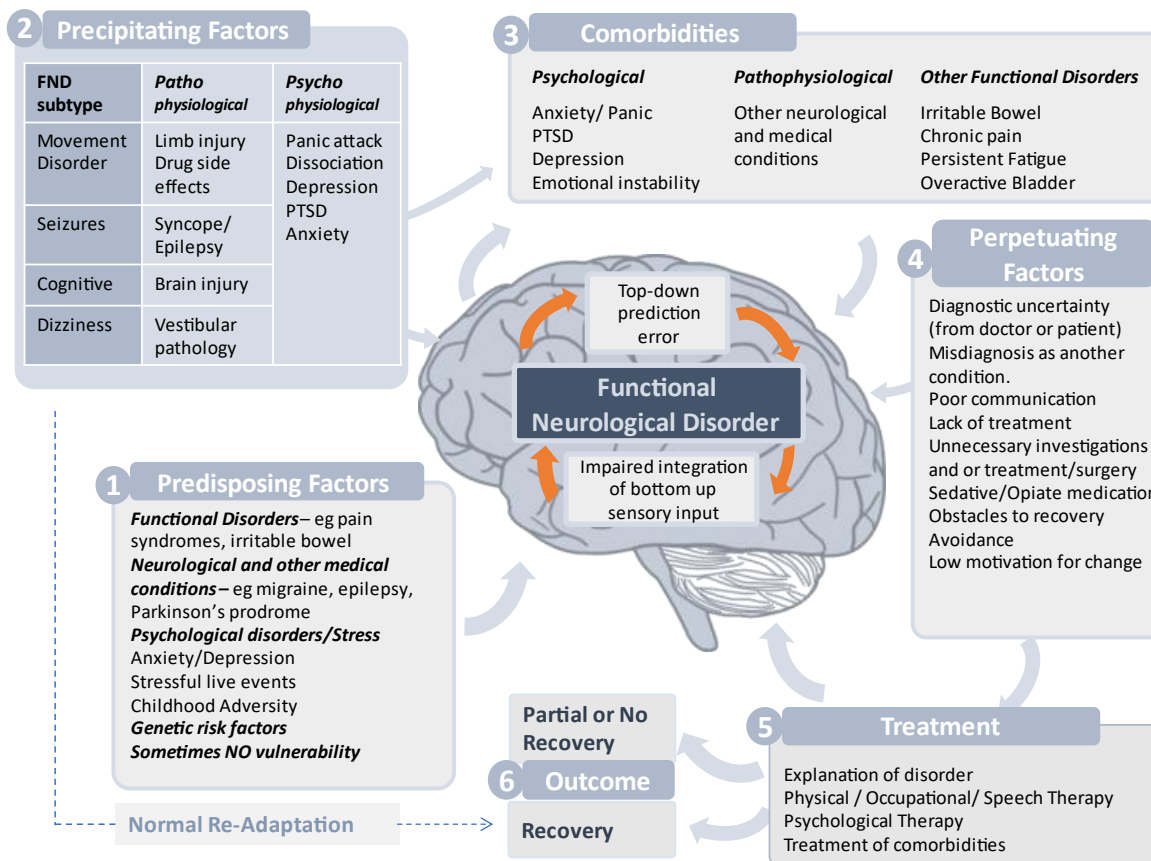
2 Precipitating Factors

| FND subtype | Patho physiological | Psycho physiological |
|---|---|---|
| Movement Disorder | Limb injury Drug side effects | Panic attack Dissociation Depression PTSD Anxiety |
| Seizures | Syncope/ Epilepsy | |
| Cognitive | Brain injury | |
| Dizziness | Vestibular pathology | |

3 Comorbidities

Psychological
Anxiety/ Panic
PTSD
Depression
Emotional instability

Pathophysiological
Other neurological and medical conditions

Other Functional Disorders
Irritable Bowel
Chronic pain
Persistent Fatigue
Overactive Bladder

4 Perpetuating Factors

Diagnostic uncertainty (from doctor or patient)
Misdiagnosis as another condition.
Poor communication
Lack of treatment
Unnecessary investigations and or treatment/surgery
Sedative/Opiate medicatio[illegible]
Obstacles to recovery
Avoidance
Low motivation for change

Top-down prediction error

Functional Neurological Disorder

Impaired integration of bottom up sensory input

1 Predisposing Factors

Functional Disorders– eg pain syndromes, irritable bowel
Neurological and other medical conditions – eg migraine, epilepsy, Parkinson's prodrome
Psychological disorders/Stress
Anxiety/Depression
Stressful live events
Childhood Adversity
Genetic risk factors
Sometimes NO vulnerability

Partial or No Recovery

6 Outcome

Recovery

Normal Re-Adaptation

5 Treatment

Explanation of disorder
Physical / Occupational/ Speech Therapy
Psychological Therapy
Treatment of comorbidities